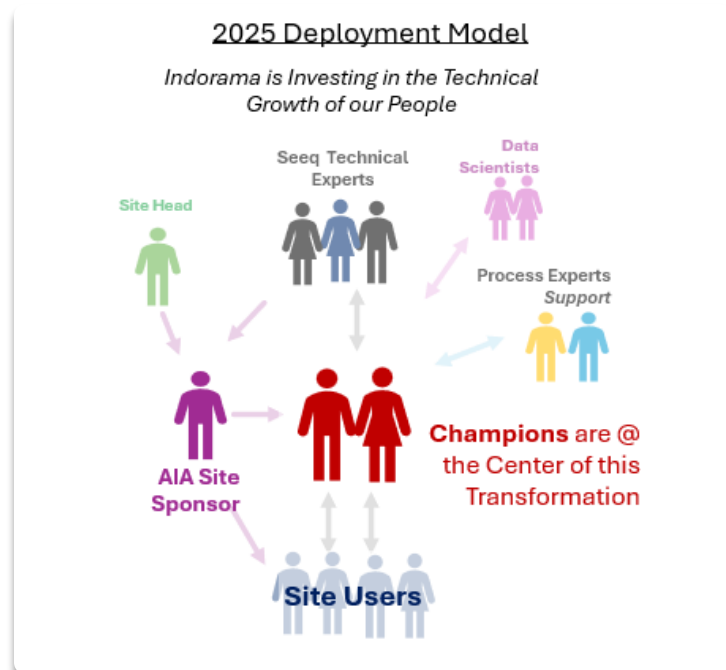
2025 Deployment Model

Indorama is Investing in the Technical Growth of our People

Seeq Technical Experts

Data Scientists

Site Head

Process Experts Support

AIA Site Sponsor

Champions are @ the Center of this Transformation

Site Users